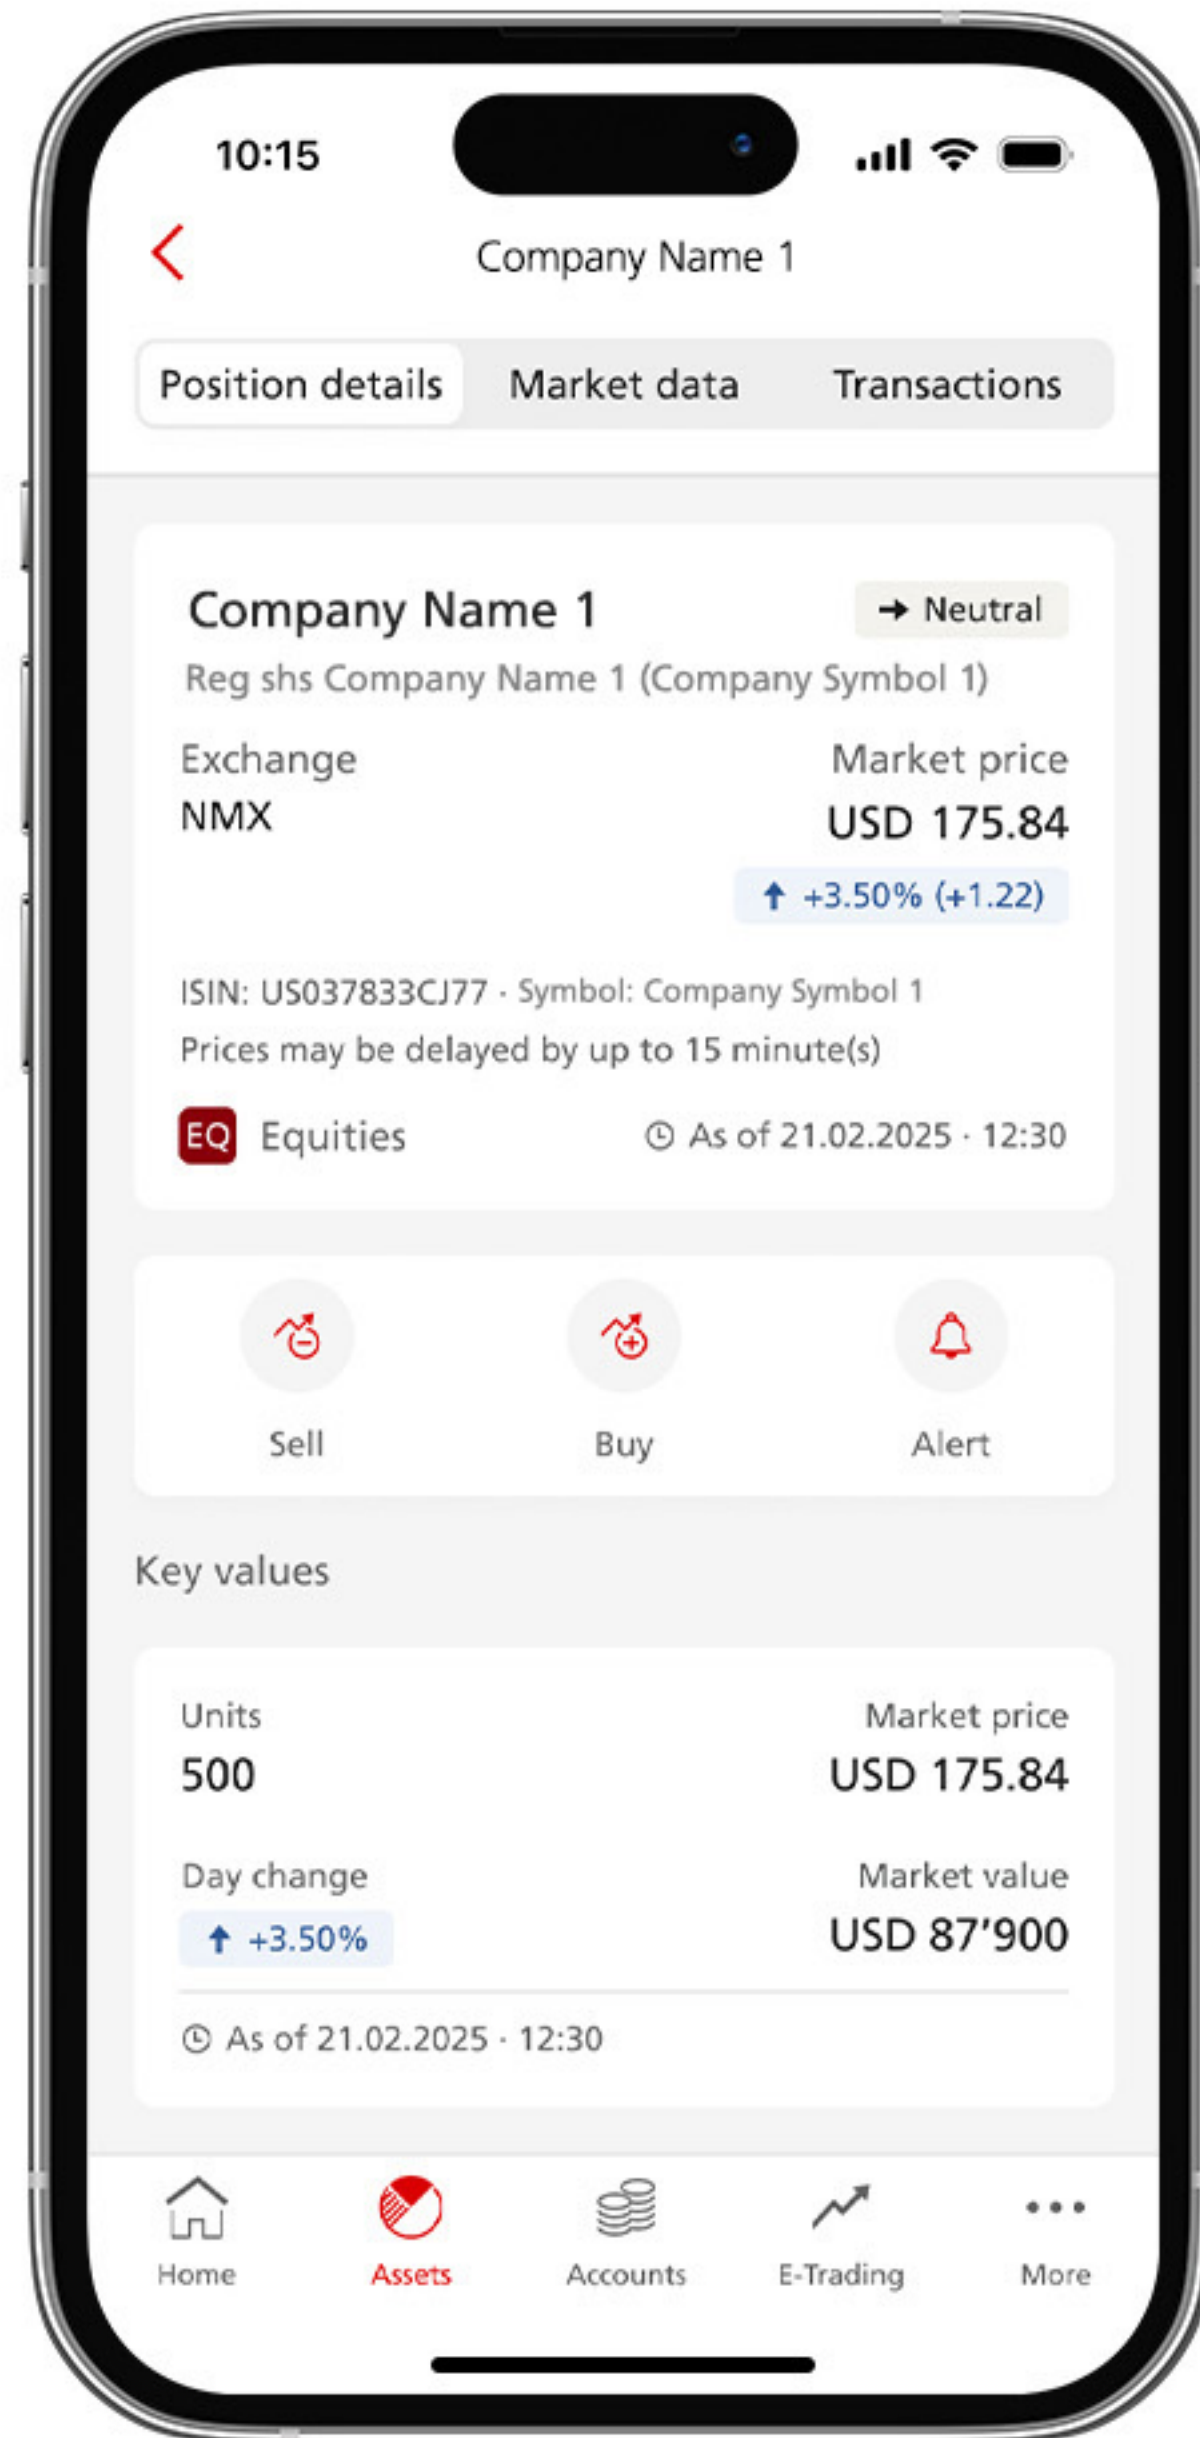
10:15

Company Name 1

Position details | Market data | Transactions

Company Name 1
Neutral
Reg shs Company Name 1 (Company Symbol 1)

Exchange
NMX

Market price
USD 175.84
+3.50% (+1.22)

ISIN: US037833CJ77 · Symbol: Company Symbol 1
Prices may be delayed by up to 15 minute(s)

EQ Equities
As of 21.02.2025 · 12:30

Sell
Buy
Alert

Key values

Units
500

Market price
USD 175.84

Day change
+3.50%

Market value
USD 87’900

As of 21.02.2025 · 12:30

Home
Assets
Accounts
E-Trading
More